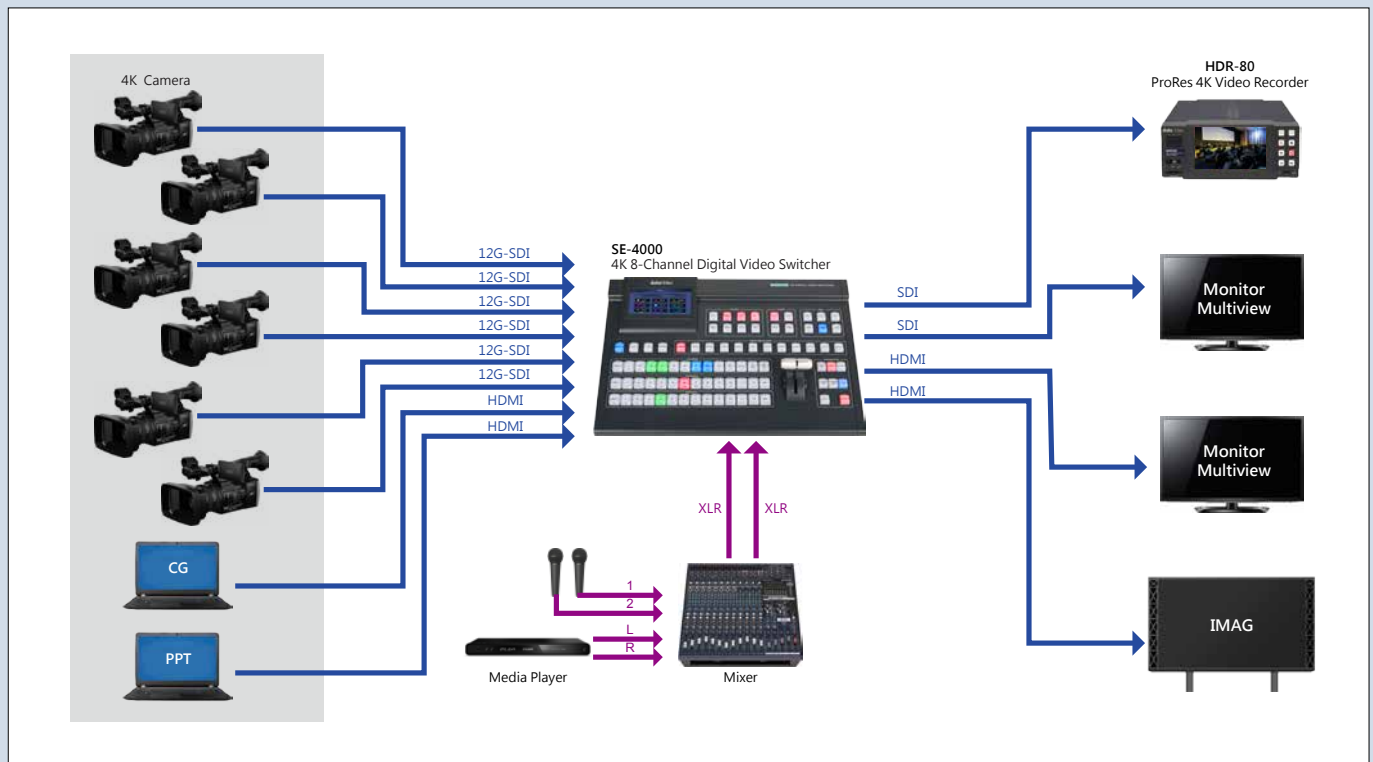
4K Camera

12G-SDI
12G-SDI
12G-SDI
12G-SDI
12G-SDI
12G-SDI
HDMI
HDMI

CG

PPT

SE-4000
4K 8-Channel Digital Video Switcher

XLR
XLR

1
2
L
R

Media Player

Mixer

HDR-80
ProRes 4K Video Recorder

SDI
SDI
HDMI
HDMI

Monitor Multiview

Monitor Multiview

IMAG